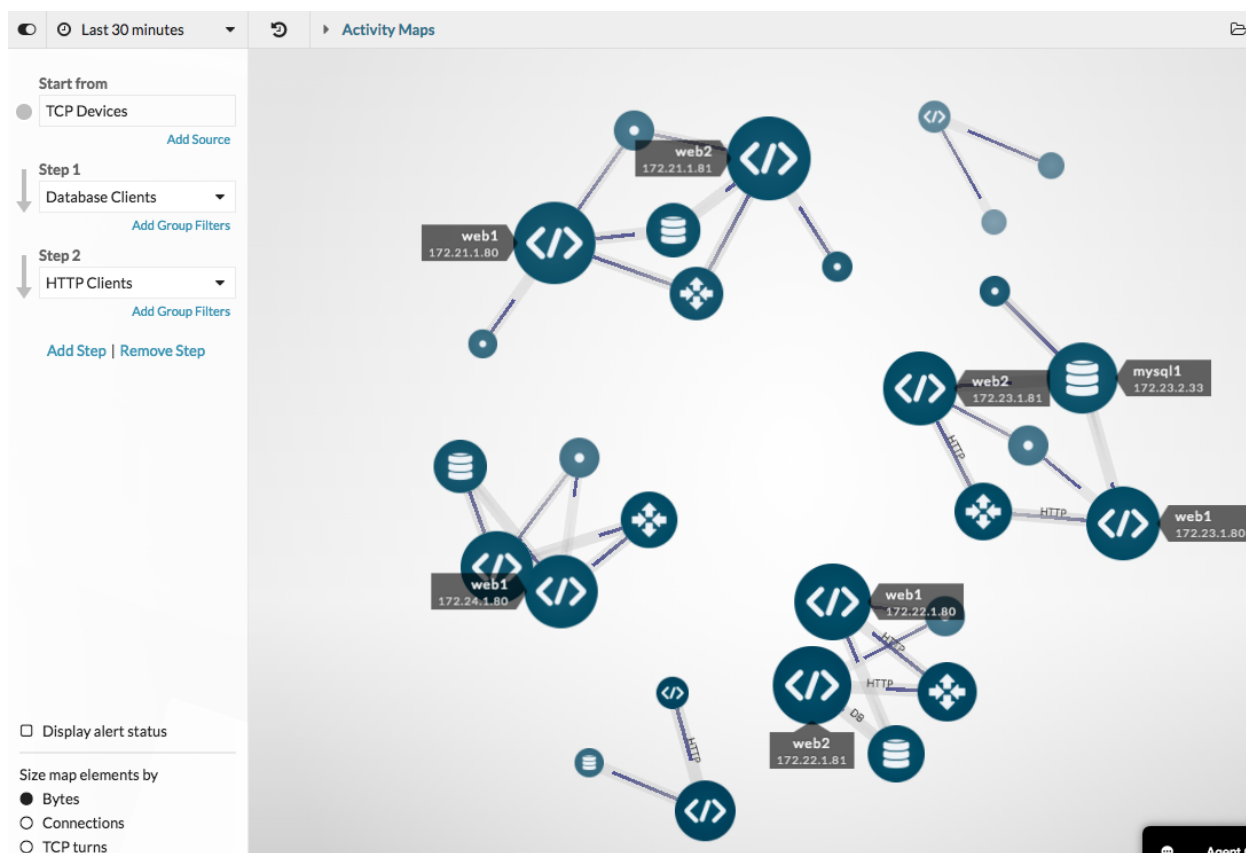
Last 30 minutes

Activity Maps

Start from
TCP Devices
Add Source

Step 1
Database Clients
Add Group Filters

Step 2
HTTP Clients
Add Group Filters

Add Step | Remove Step

Display alert status

Size map elements by
Bytes
Connections
TCP turns

web2
172.21.1.81

web1
172.21.1.80

web2
172.23.1.81

mysql1
172.23.2.33

HTTP

HTTP

web1
172.23.1.80

web1
172.24.1.80

web1
172.22.1.80

HTTP

HTTP

DB

web2
172.22.1.81

HTTP

Agent